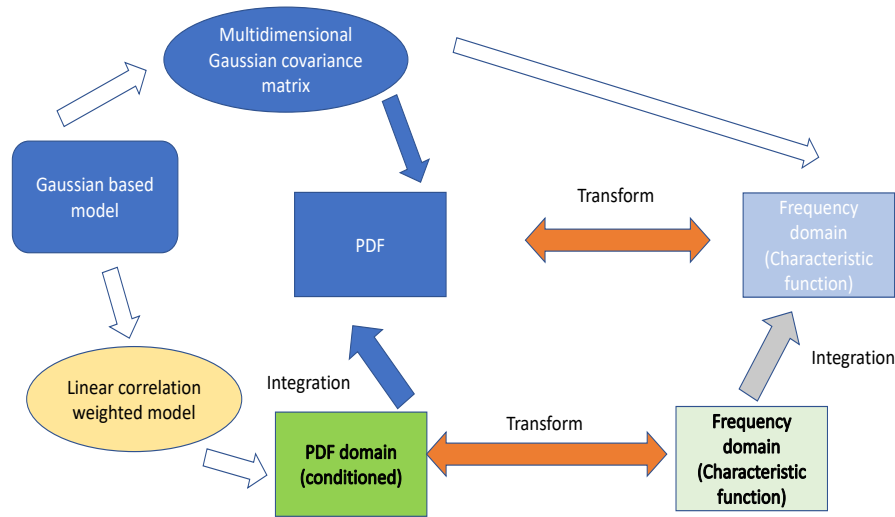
Multidimensional Gaussian covariance matrix

Gaussian based model

PDF

Transform

Frequency domain (Characteristic function)

Integration

Linear correlation weighted model

Integration

PDF domain (conditioned)

Transform

Frequency domain (Characteristic function)